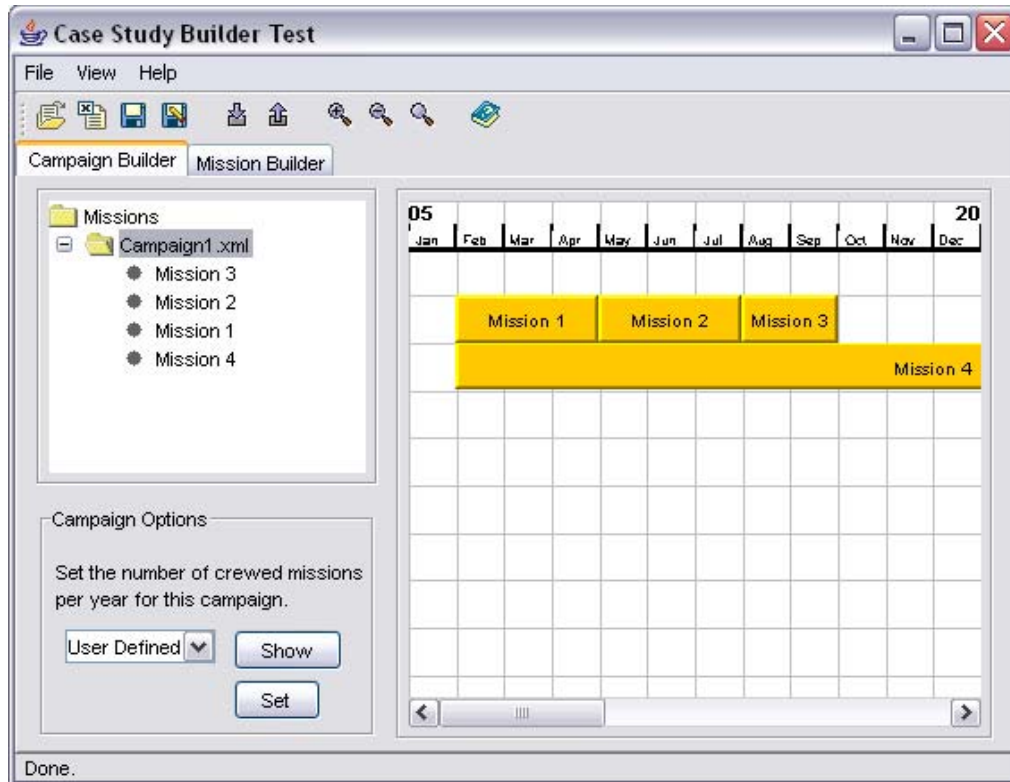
Case Study Builder Test

File View Help

Campaign Builder Mission Builder

Missions
Campaign1.xml
Mission 3
Mission 2
Mission 1
Mission 4

05 20
Jan Feb Mar Apr May Jun Jul Aug Sep Oct Nov Dec

Mission 1 Mission 2 Mission 3
Mission 4

Campaign Options

Set the number of crewed missions per year for this campaign.

User Defined
Show
Set

Done.